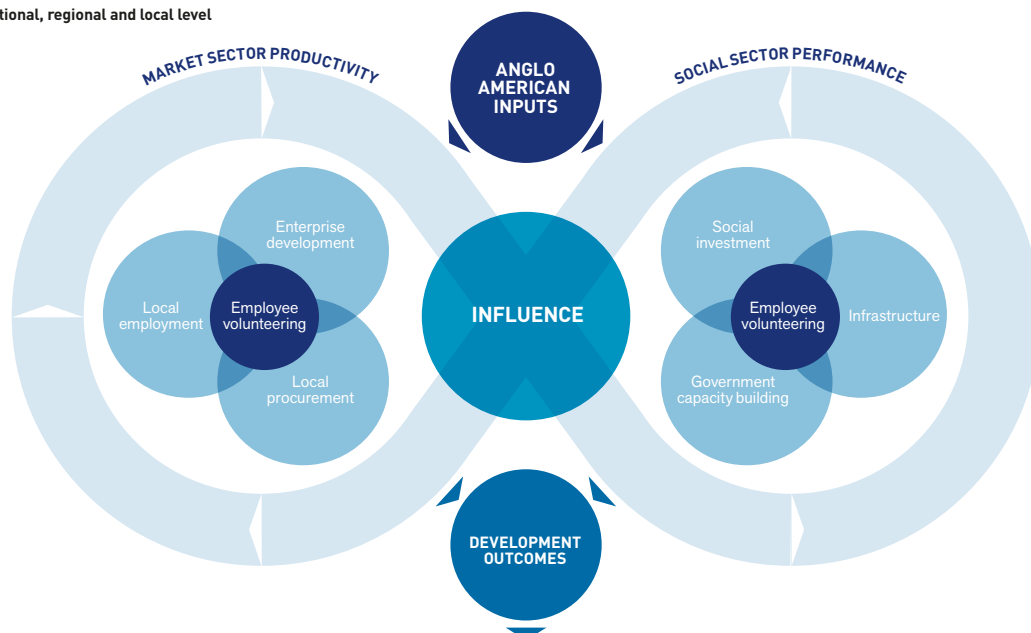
tional, regional and local level

MARKET SECTOR PRODUCTIVITY

ANGLO AMERICAN INPUTS

SOCIAL SECTOR PERFORMANCE

Enterprise development

Local employment

Employee volunteering

Local procurement

INFLUENCE

Social investment

Employee volunteering

Infrastructure

Government capacity building

DEVELOPMENT OUTCOMES